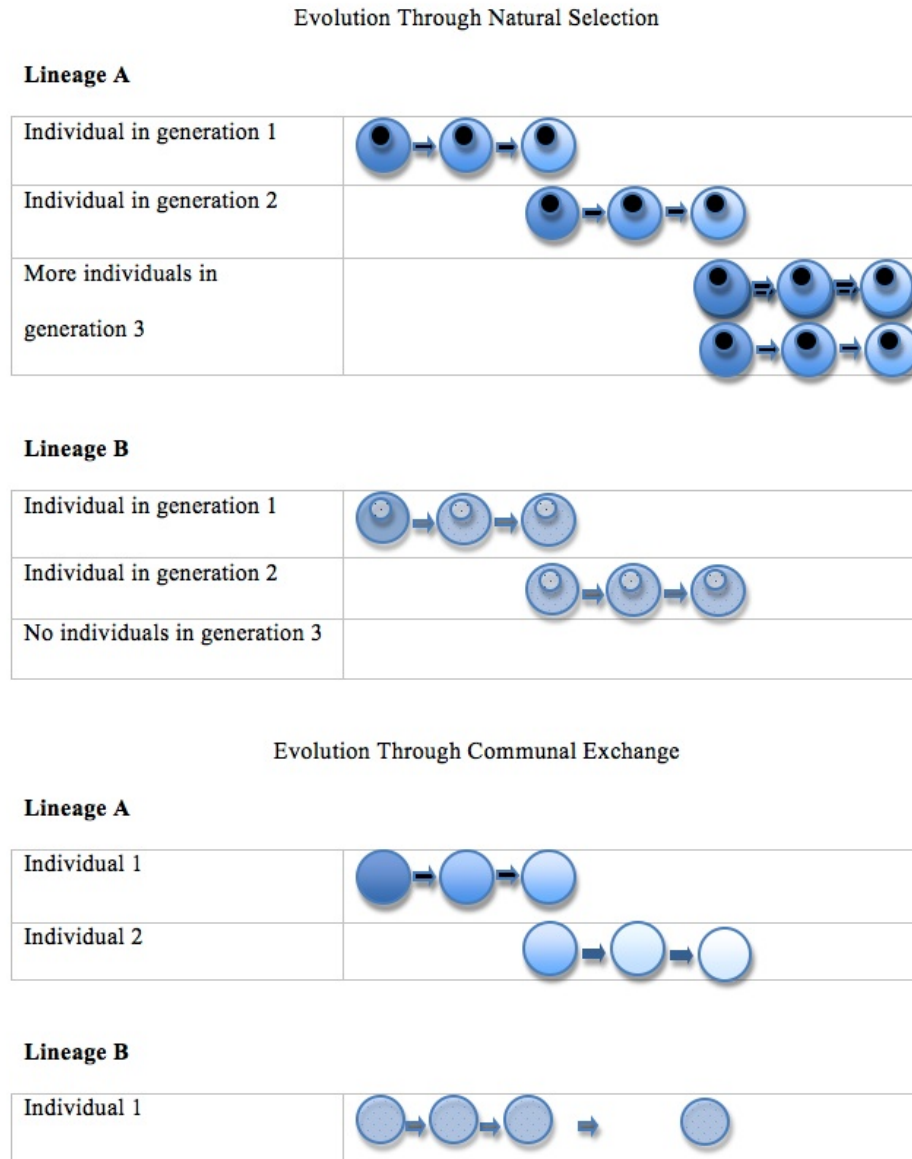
Evolution Through Natural Selection

**Lineage A**

| Individual in generation 1 | |
|---|---|
| Individual in generation 2 | |
| More individuals in generation 3 | |

**Lineage B**

| Individual in generation 1 | |
|---|---|
| Individual in generation 2 | |
| No individuals in generation 3 | |

Evolution Through Communal Exchange

**Lineage A**

| Individual 1 | |
|---|---|
| Individual 2 | |

**Lineage B**

| Individual 1 | |
|---|---|